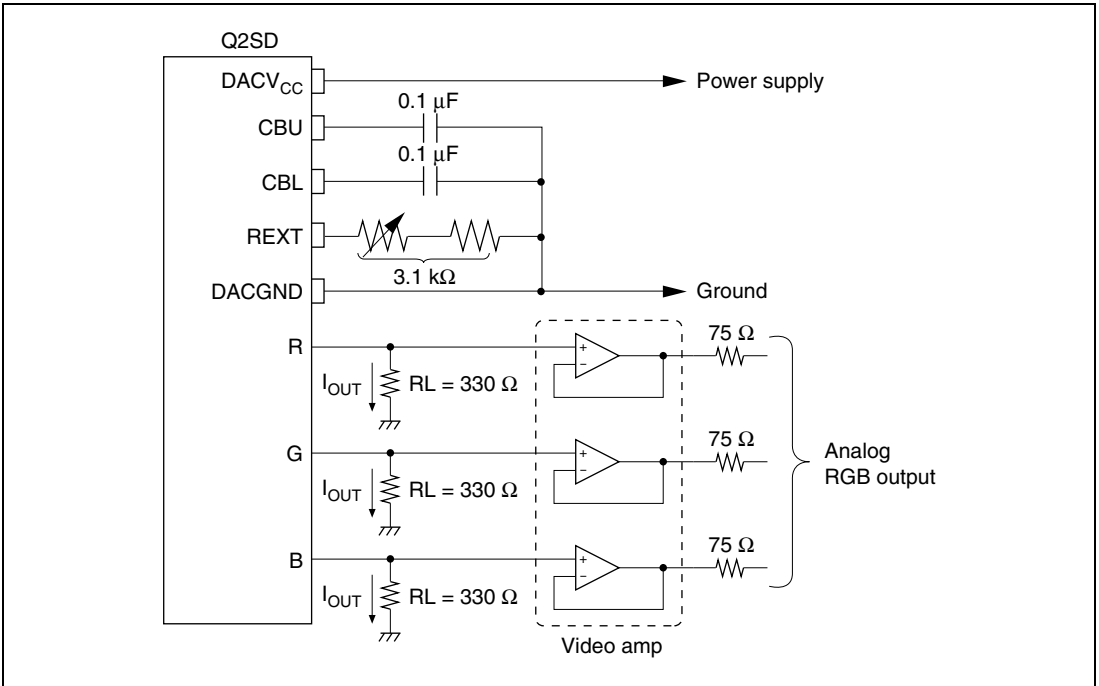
Q2SD

$DACV_{CC}$

Power supply

0.1 $\mu$F

CBU

0.1 $\mu$F

CBL

REXT

3.1 k$\Omega$

DACGND

Ground

R

$I_{OUT}$

RL = 330 $\Omega$

+

−

75 $\Omega$

G

$I_{OUT}$

RL = 330 $\Omega$

+

−

75 $\Omega$

Analog RGB output

B

$I_{OUT}$

RL = 330 $\Omega$

+

−

75 $\Omega$

Video amp